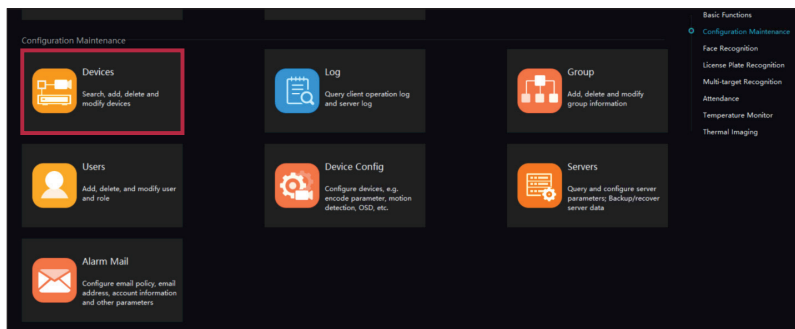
Configuration Maintenance

Devices
Search, add, delete and modify devices

Log
Query client operation log and server log

Group
Add, delete and modify group information

Users
Add, delete, and modify user and role

Device Config
Configure devices, e.g. encode parameter, motion detection, OSD, etc.

Servers
Query and configure server parameters; Backup/recover server data

Alarm Mail
Configure email policy, email address, account information and other parameters

Basic Functions
Configuration Maintenance
Face Recognition
License Plate Recognition
Multi-target Recognition
Attendance
Temperature Monitor
Thermal Imaging